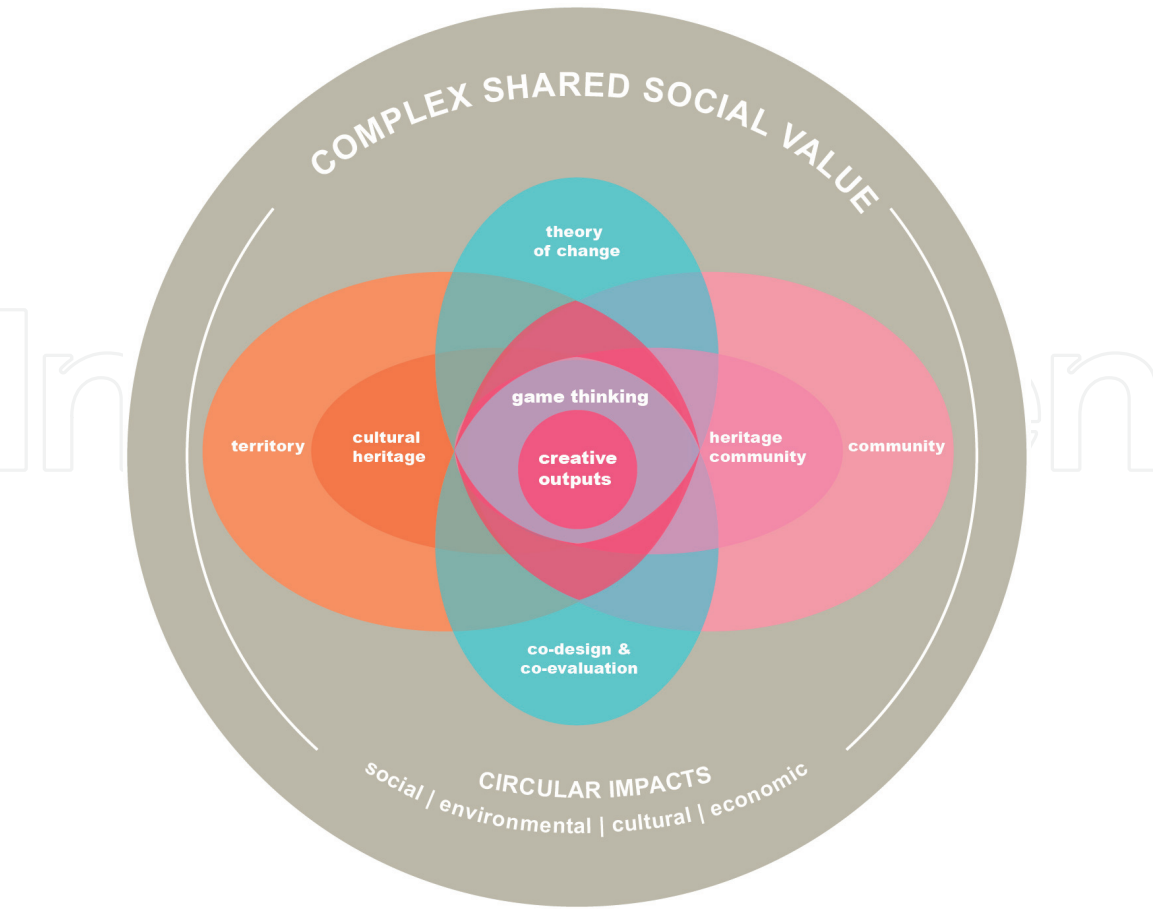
COMPLEX SHARED SOCIAL VALUE

theory of change

territory

cultural heritage

game thinking

creative outputs

heritage community

community

co-design & co-evaluation

CIRCULAR IMPACTS

social | environmental | cultural | economic